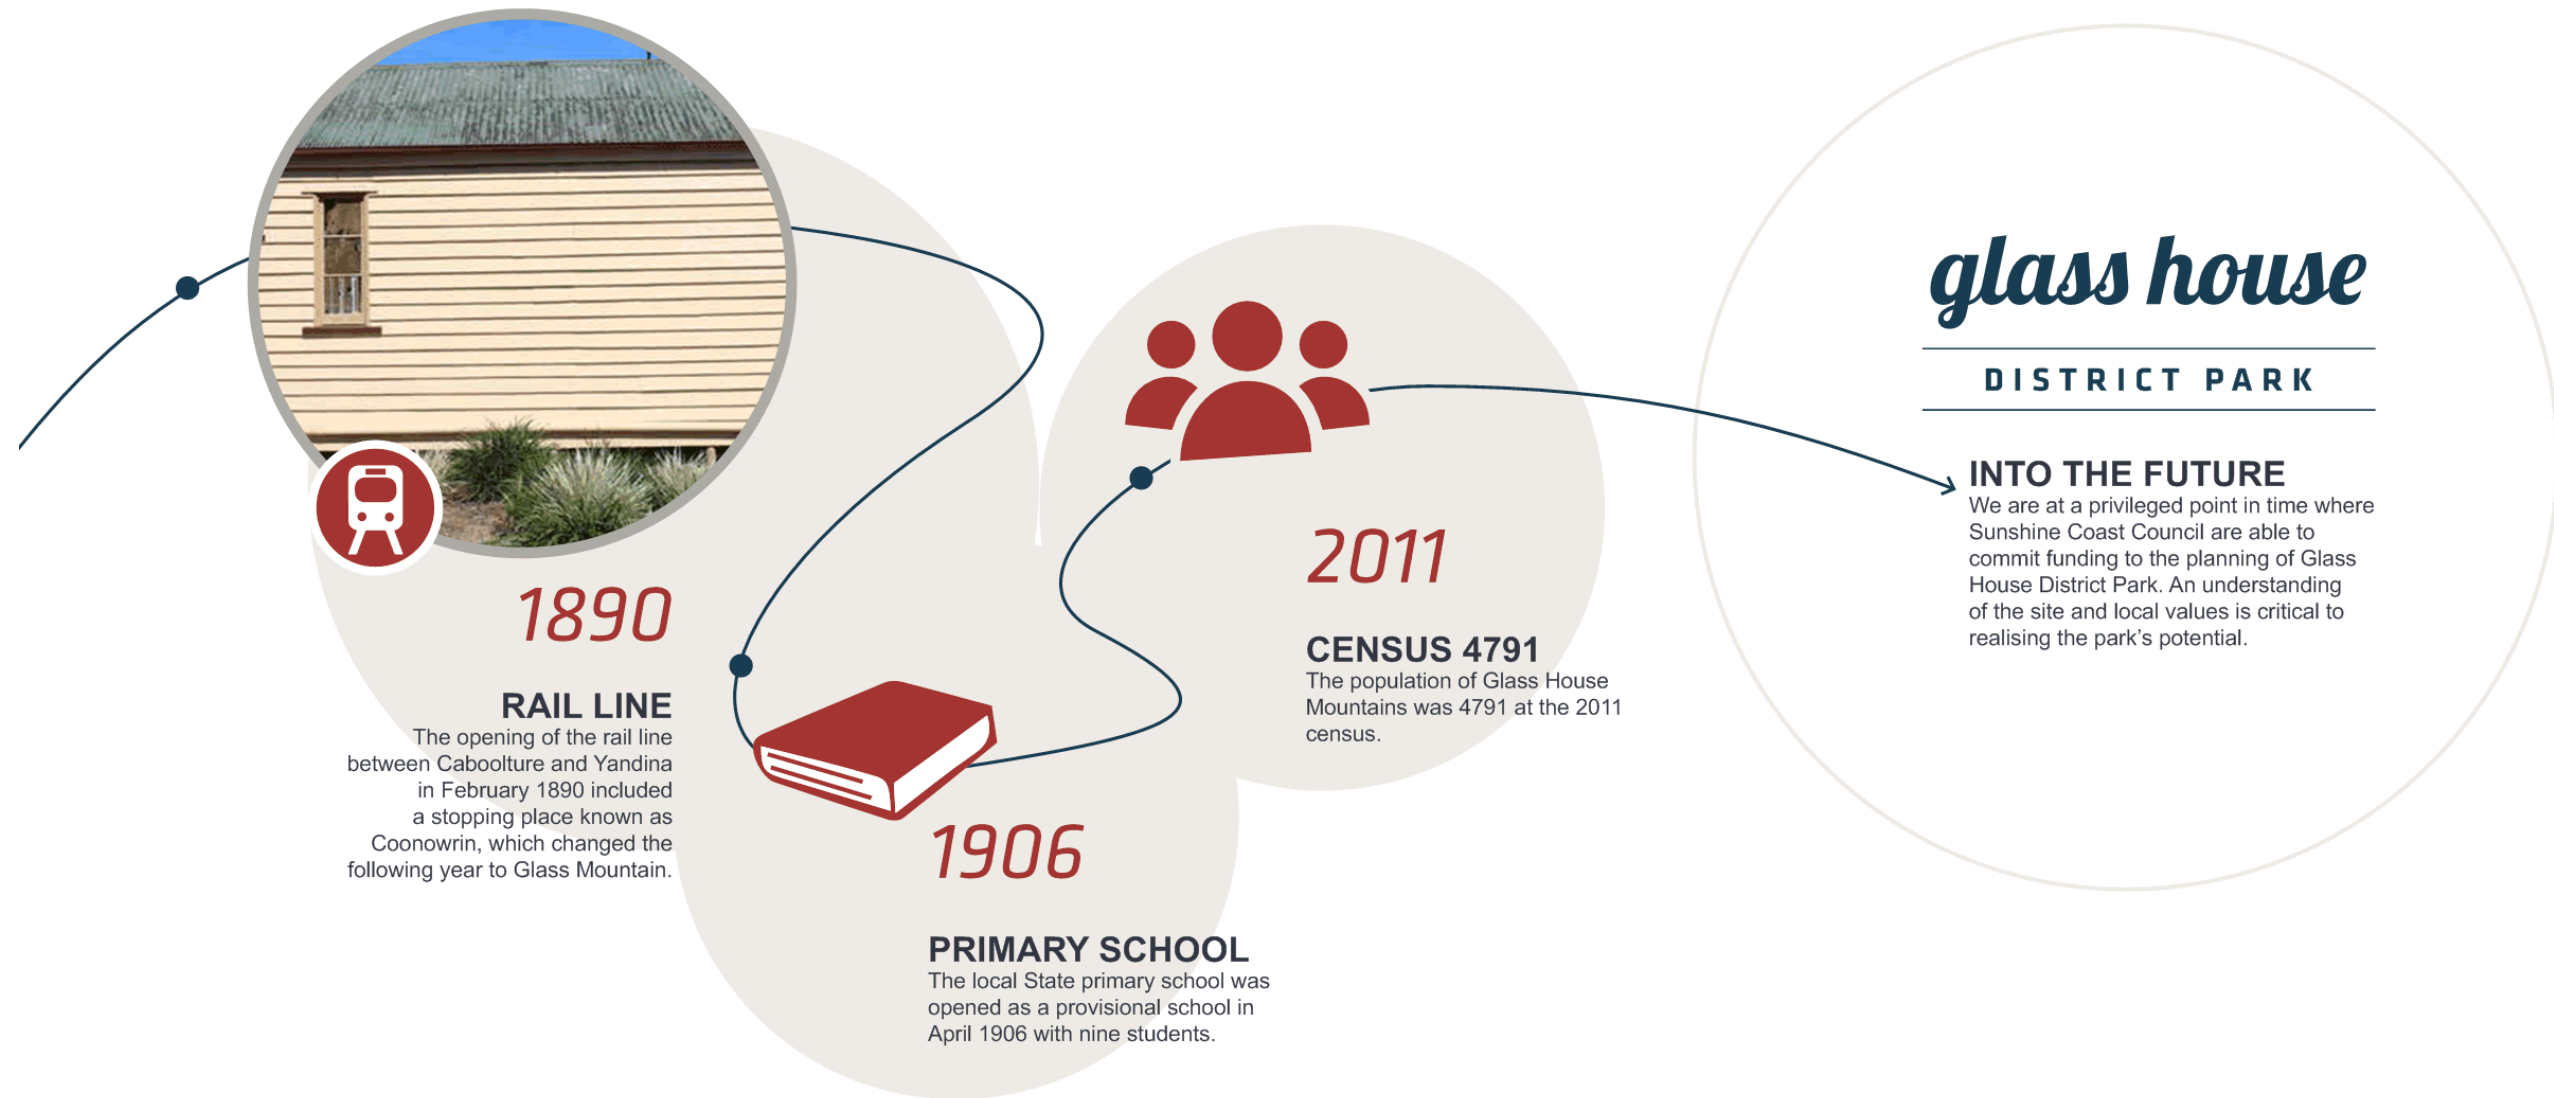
1890

RAIL LINE
The opening of the rail line between Caboolture and Yandina in February 1890 included a stopping place known as Coonowrin, which changed the following year to Glass Mountain.

1906

PRIMARY SCHOOL
The local State primary school was opened as a provisional school in April 1906 with nine students.

2011

CENSUS 4791
The population of Glass House Mountains was 4791 at the 2011 census.

glass house
DISTRICT PARK

INTO THE FUTURE
We are at a privileged point in time where Sunshine Coast Council are able to commit funding to the planning of Glass House District Park. An understanding of the site and local values is critical to realising the park's potential.